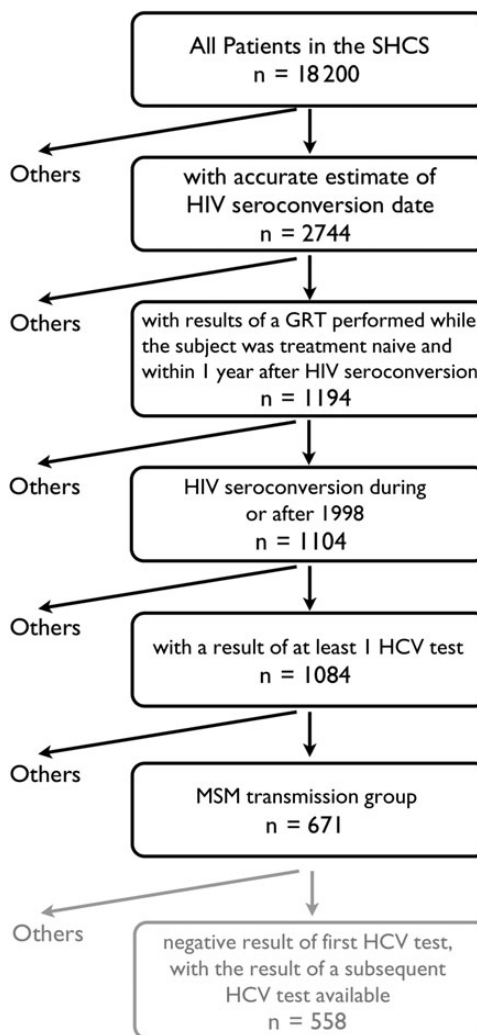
All Patients in the SHCS
n = 18 200

Others

with accurate estimate of HIV seroconversion date
n = 2744

Others

with results of a GRT performed while the subject was treatment naive and within 1 year after HIV seroconversion
n = 1194

Others

HIV seroconversion during or after 1998
n = 1104

Others

with a result of at least 1 HCV test
n = 1084

Others

MSM transmission group
n = 671

Others

negative result of first HCV test, with the result of a subsequent HCV test available
n = 558